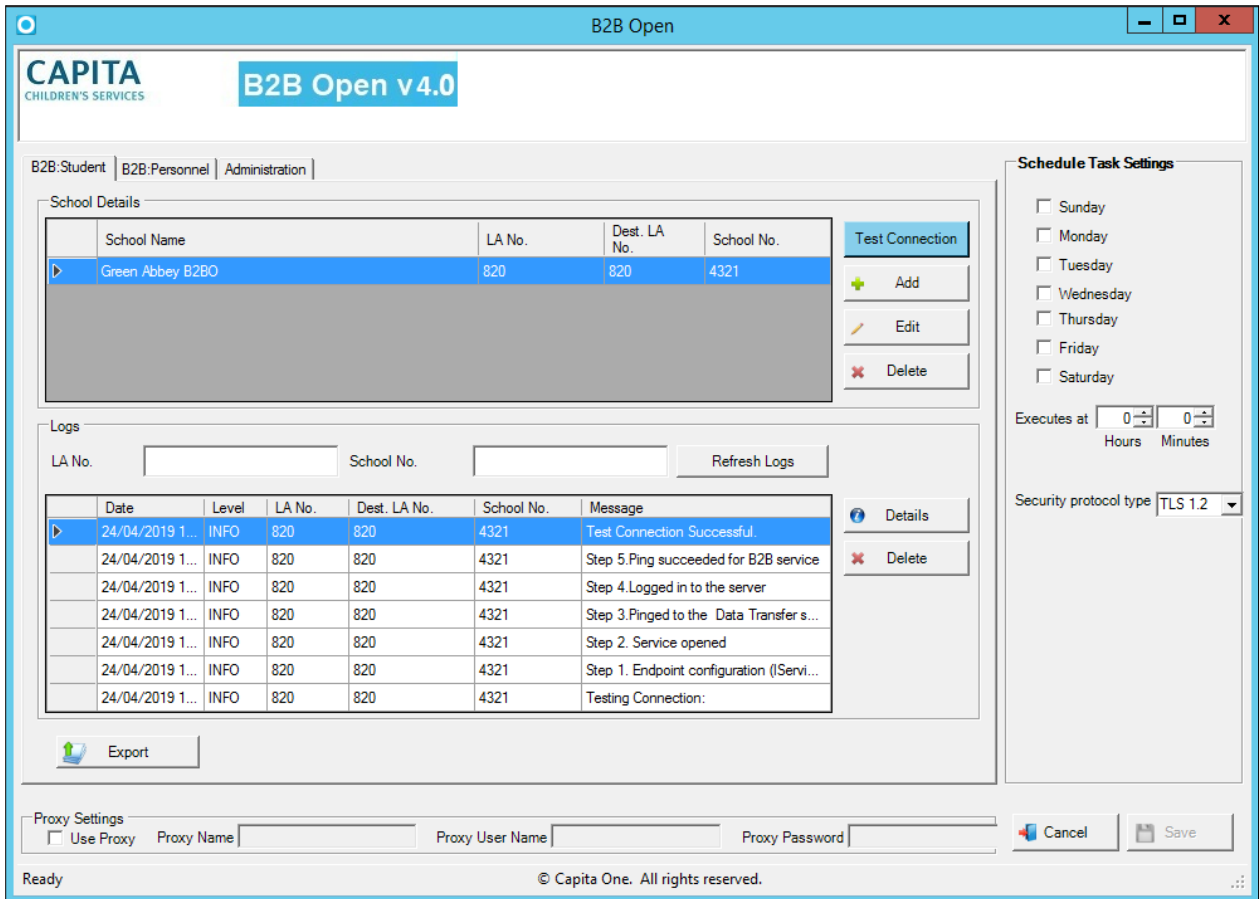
B2B Open

CAPITA
CHILDREN'S SERVICES

B2B Open v4.0

B2B:Student | B2B:Personnel | Administration

School Details

| | School Name | LA No. | Dest. LA No. | School No. |
|---|---|---|---|---|
| | Green Abbey B2BO | 820 | 820 | 4321 |

Test Connection
Add
Edit
Delete

Logs

LA No.
School No.
Refresh Logs

| | Date | Level | LA No. | Dest. LA No. | School No. | Message |
|---|---|---|---|---|---|---|
| | 24/04/2019 1... | INFO | 820 | 820 | 4321 | Test Connection Successful. |
| | 24/04/2019 1... | INFO | 820 | 820 | 4321 | Step 5.Ping succeeded for B2B service |
| | 24/04/2019 1... | INFO | 820 | 820 | 4321 | Step 4.Logged in to the server |
| | 24/04/2019 1... | INFO | 820 | 820 | 4321 | Step 3.Pinged to the Data Transfer s... |
| | 24/04/2019 1... | INFO | 820 | 820 | 4321 | Step 2. Service opened |
| | 24/04/2019 1... | INFO | 820 | 820 | 4321 | Step 1. Endpoint configuration (IServi... |
| | 24/04/2019 1... | INFO | 820 | 820 | 4321 | Testing Connection: |

Details
Delete

Export

Schedule Task Settings
Sunday
Monday
Tuesday
Wednesday
Thursday
Friday
Saturday

Executes at 0 0
Hours Minutes

Security protocol type TLS 1.2

Proxy Settings
Use Proxy Proxy Name Proxy User Name Proxy Password

Cancel
Save

Ready
© Capita One. All rights reserved.